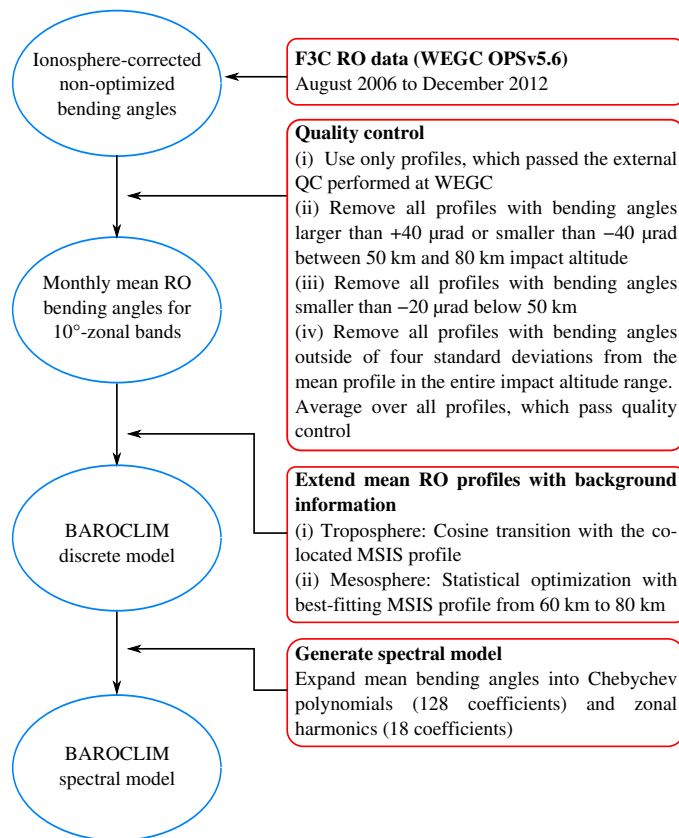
Ionosphere-corrected non-optimized bending angles

F3C RO data (WEGC OPSv5.6)
August 2006 to December 2012

Quality control
(i) Use only profiles, which passed the external QC performed at WEGC
(ii) Remove all profiles with bending angles larger than +40 μrad or smaller than −40 μrad between 50 km and 80 km impact altitude
(iii) Remove all profiles with bending angles smaller than −20 μrad below 50 km
(iv) Remove all profiles with bending angles outside of four standard deviations from the mean profile in the entire impact altitude range.
Average over all profiles, which pass quality control

Monthly mean RO bending angles for 10°-zonal bands

Extend mean RO profiles with background information
(i) Troposphere: Cosine transition with the colocated MSIS profile
(ii) Mesosphere: Statistical optimization with best-fitting MSIS profile from 60 km to 80 km

BAROCLIM discrete model

Generate spectral model
Expand mean bending angles into Chebychev polynomials (128 coefficients) and zonal harmonics (18 coefficients)

BAROCLIM spectral model